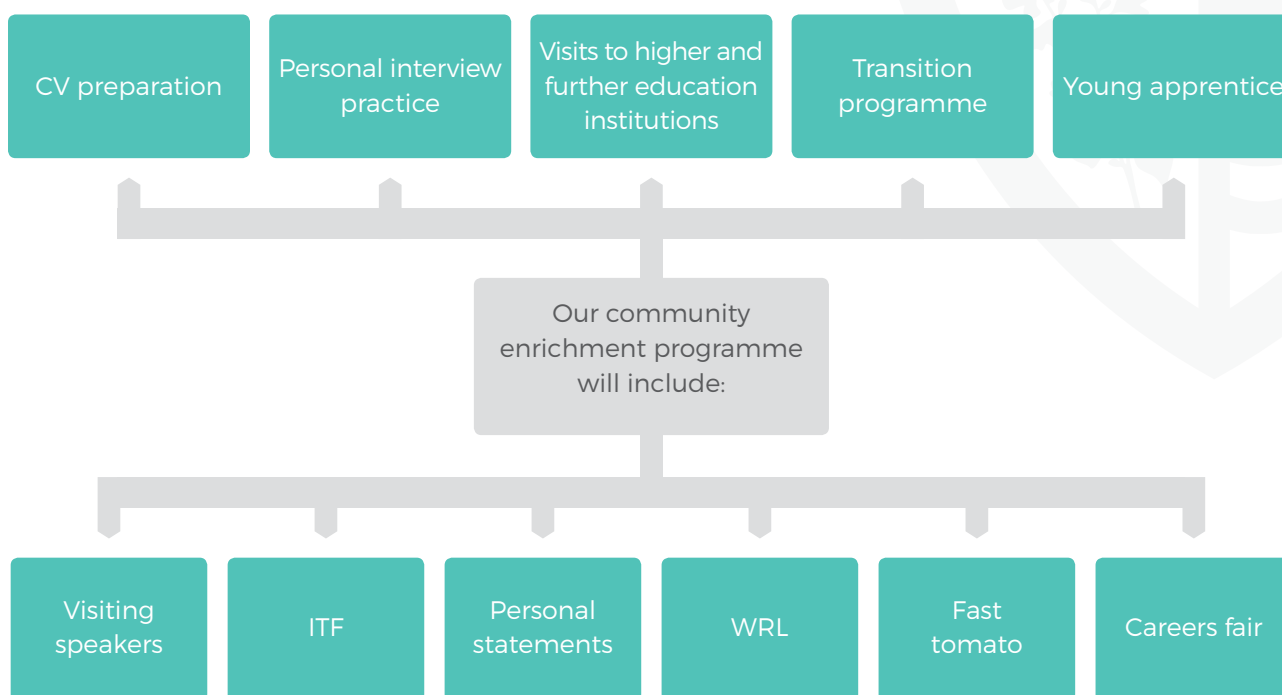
CV preparation

Personal interview practice

Visits to higher and further education institutions

Transition programme

Young apprentice

Our community enrichment programme will include:

Visiting speakers

ITF

Personal statements

WRL

Fast tomato

Careers fair